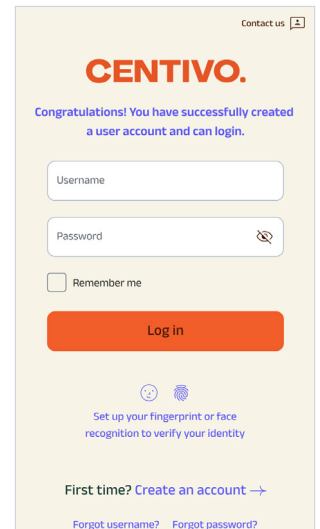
Contact us

CENTIVO.

Congratulations! You have successfully created a user account and can login.

Username

Password

Remember me

Log in

Set up your fingerprint or face recognition to verify your identity

First time? Create an account →

Forgot username? Forgot password?